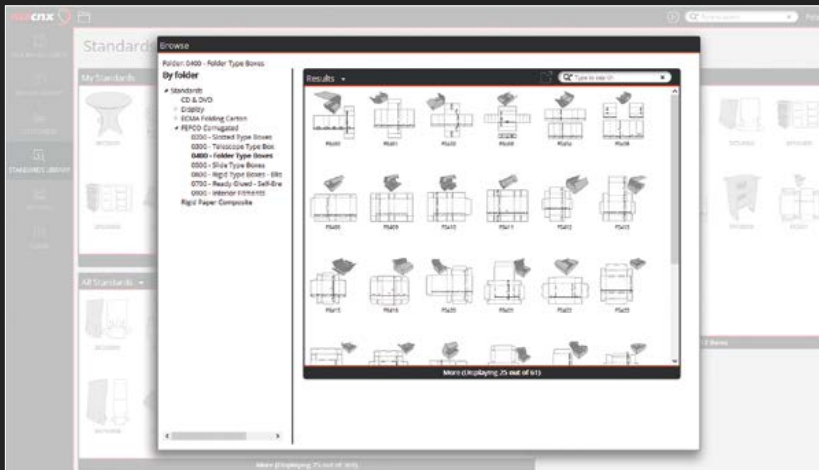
Standards

Browse

Folder: 0400 - Folder Type Boxes

By folder

Standards
CD & DVD
Display
ECMA Folding Carton
FEFCO Corrugated
0200 - Slotted Type Boxes
0300 - Telescope Type Box
0400 - Folder Type Boxes
0500 - Slide Type Boxes
0600 - Rigid Type Boxes - Bliss
0700 - Ready Glued - Self-Erecting
0900 - Interior Fitments
Rigid Paper Composite

Results

Type to search

F0400
F0401
F0402
F0403
F0404
F0405
F0406
F0409
F0410
F0411
F0412
F0413
F0415
F0416
F0420
F0421
F0422
F0425

More (Displaying 25 out of 61)

My Standards

All Standards

More (Displaying 25 out of 365)